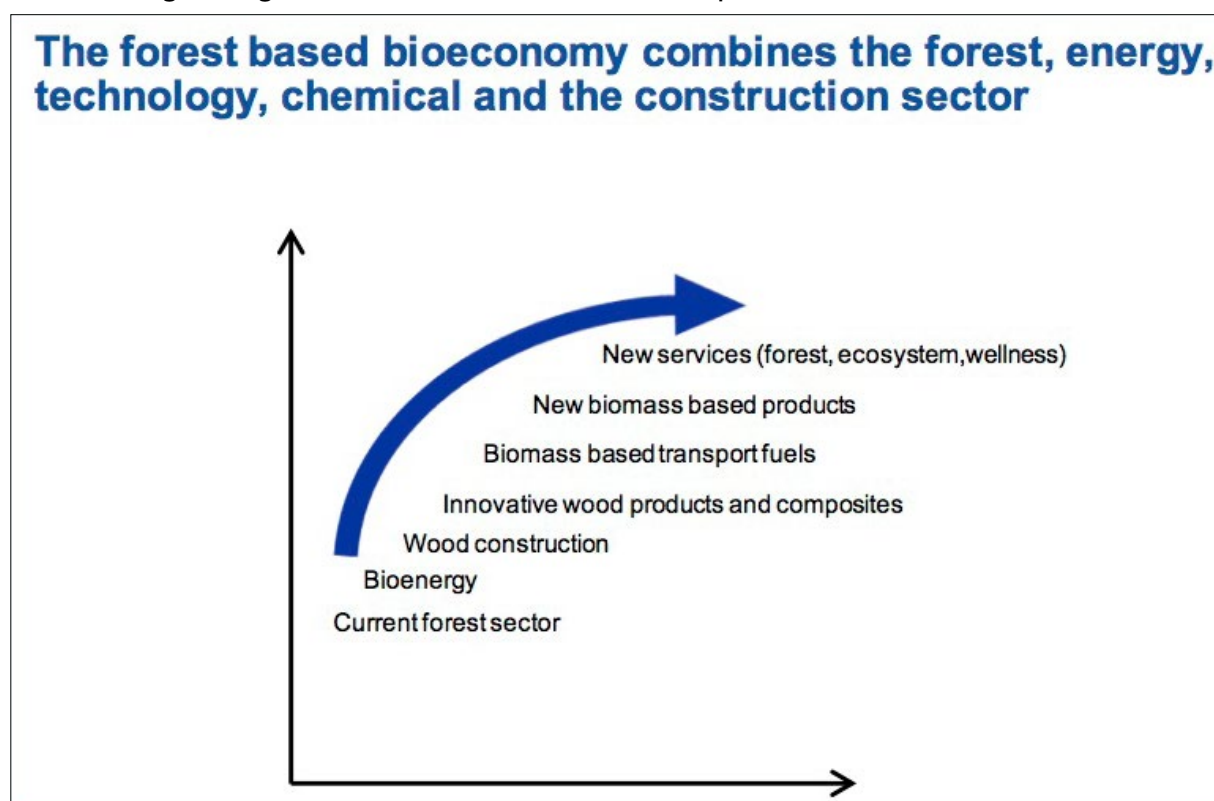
The forest based bioeconomy combines the forest, energy, technology, chemical and the construction sector

New services (forest, ecosystem,wellness)

New biomass based products

Biomass based transport fuels

Innovative wood products and composites

Wood construction

Bioenergy

Current forest sector